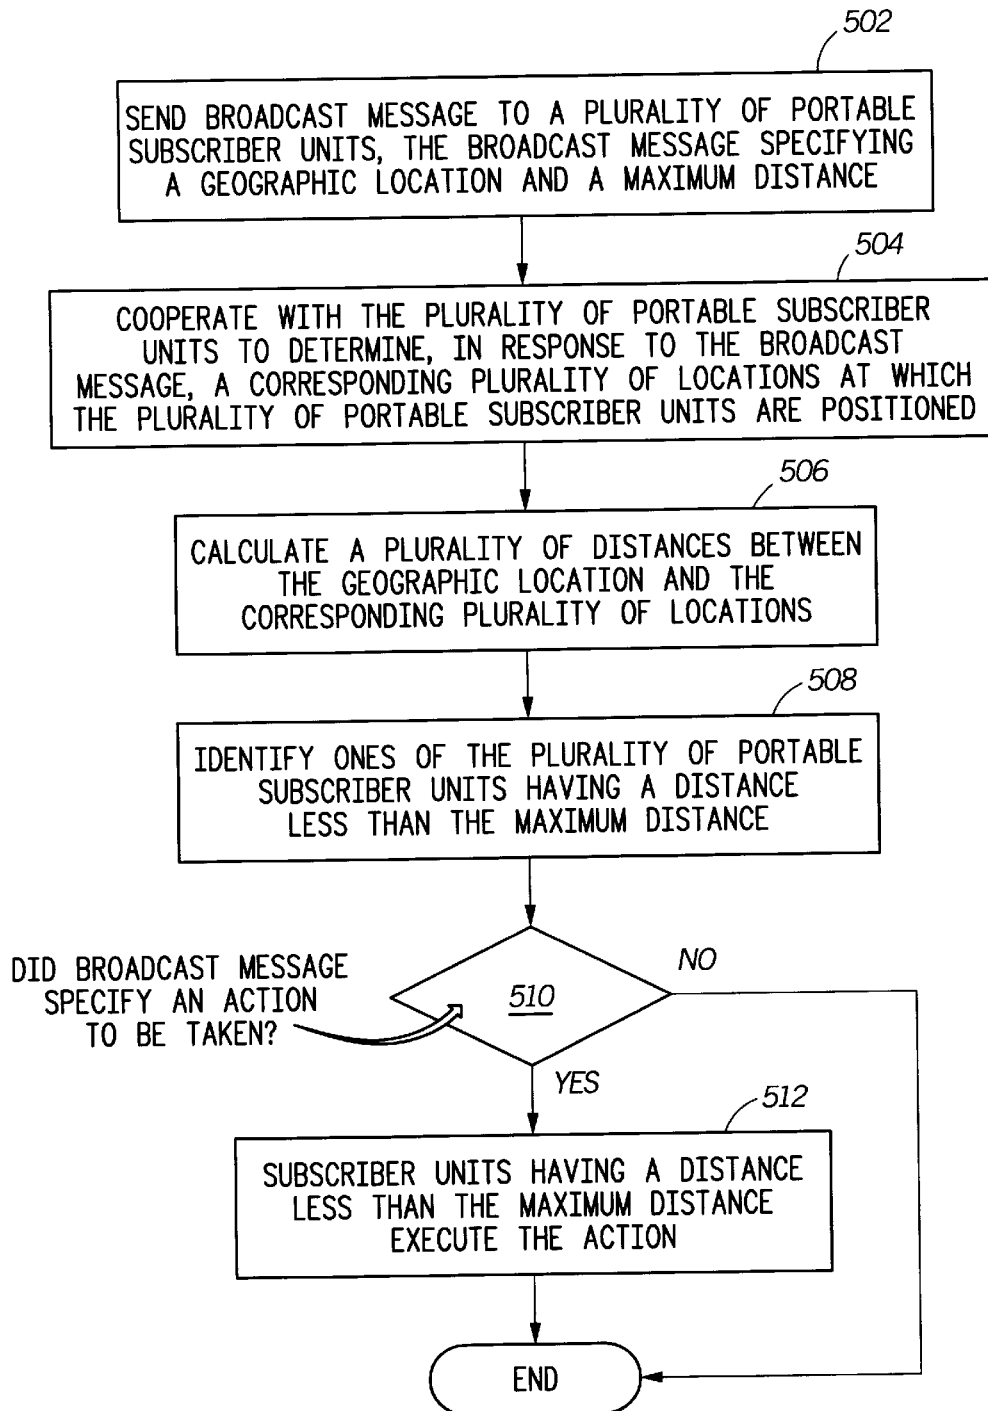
502

SEND BROADCAST MESSAGE TO A PLURALITY OF PORTABLE SUBSCRIBER UNITS, THE BROADCAST MESSAGE SPECIFYING A GEOGRAPHIC LOCATION AND A MAXIMUM DISTANCE

504

COOPERATE WITH THE PLURALITY OF PORTABLE SUBSCRIBER UNITS TO DETERMINE, IN RESPONSE TO THE BROADCAST MESSAGE, A CORRESPONDING PLURALITY OF LOCATIONS AT WHICH THE PLURALITY OF PORTABLE SUBSCRIBER UNITS ARE POSITIONED

506

CALCULATE A PLURALITY OF DISTANCES BETWEEN THE GEOGRAPHIC LOCATION AND THE CORRESPONDING PLURALITY OF LOCATIONS

508

IDENTIFY ONES OF THE PLURALITY OF PORTABLE SUBSCRIBER UNITS HAVING A DISTANCE LESS THAN THE MAXIMUM DISTANCE

DID BROADCAST MESSAGE SPECIFY AN ACTION TO BE TAKEN?

510

NO

YES

512

SUBSCRIBER UNITS HAVING A DISTANCE LESS THAN THE MAXIMUM DISTANCE EXECUTE THE ACTION

END